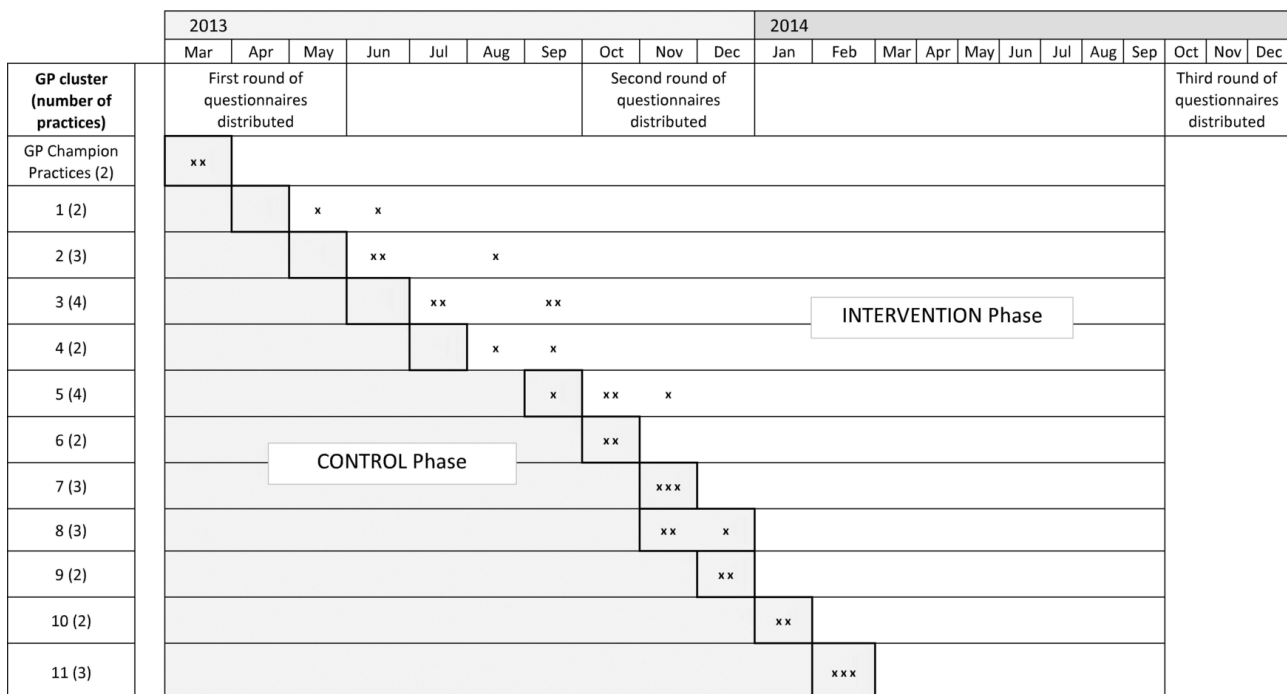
| | 2013 | | | | | | | | | | 2014 | | | | | | | | | | | |
|---|---|---|---|---|---|---|---|---|---|---|---|---|---|---|---|---|---|---|---|---|---|---|
| | Mar | Apr | May | Jun | Jul | Aug | Sep | Oct | Nov | Dec | Jan | Feb | Mar | Apr | May | Jun | Jul | Aug | Sep | Oct | Nov | Dec |
| **GP cluster (number of practices)** | First round of questionnaires distributed | | | | | | | Second round of questionnaires distributed | | | | | | | | | | | | Third round of questionnaires distributed | | |
| GP Champion Practices (2) | x x | | | | | | | | | | | | | | | | | | | | | |
| 1 (2) | | | x | x | | | | | | | | | | | | | | | | | | |
| 2 (3) | | | | x x | | x | | | | | | | | | | | | | | | | |
| 3 (4) | | | | | x x | | x x | | | | | | | | | | | | | | | |
| 4 (2) | | | | | | x | x | | | | | | | | | | | | | | | |
| 5 (4) | | | | | | | x | x x | x | | | | | | | | | | | | | |
| 6 (2) | | | | | | | | x x | | | | | | | | | | | | | | |
| 7 (3) | | | | | | | | | x x x | | | | | | | | | | | | | |
| 8 (3) | | | | | | | | | x x | x | | | | | | | | | | | | |
| 9 (2) | | | | | | | | | | x x | | | | | | | | | | | | |
| 10 (2) | | | | | | | | | | | x x | | | | | | | | | | | |
| 11 (3) | | | | | | | | | | | | x x x | | | | | | | | | | |

INTERVENTION Phase

CONTROL Phase